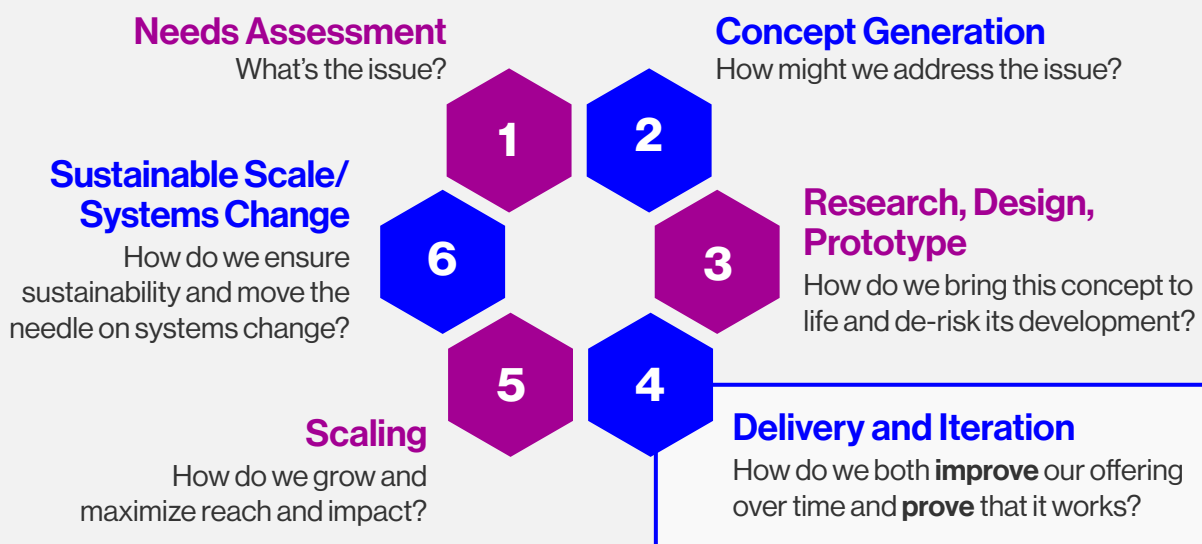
Needs Assessment
What's the issue?

Concept Generation
How might we address the issue?

1

2

Sustainable Scale/ Systems Change
How do we ensure sustainability and move the needle on systems change?

6

3

Research, Design, Prototype
How do we bring this concept to life and de-risk its development?

5

4

Scaling
How do we grow and maximize reach and impact?

Delivery and Iteration
How do we both **improve** our offering over time and **prove** that it works?